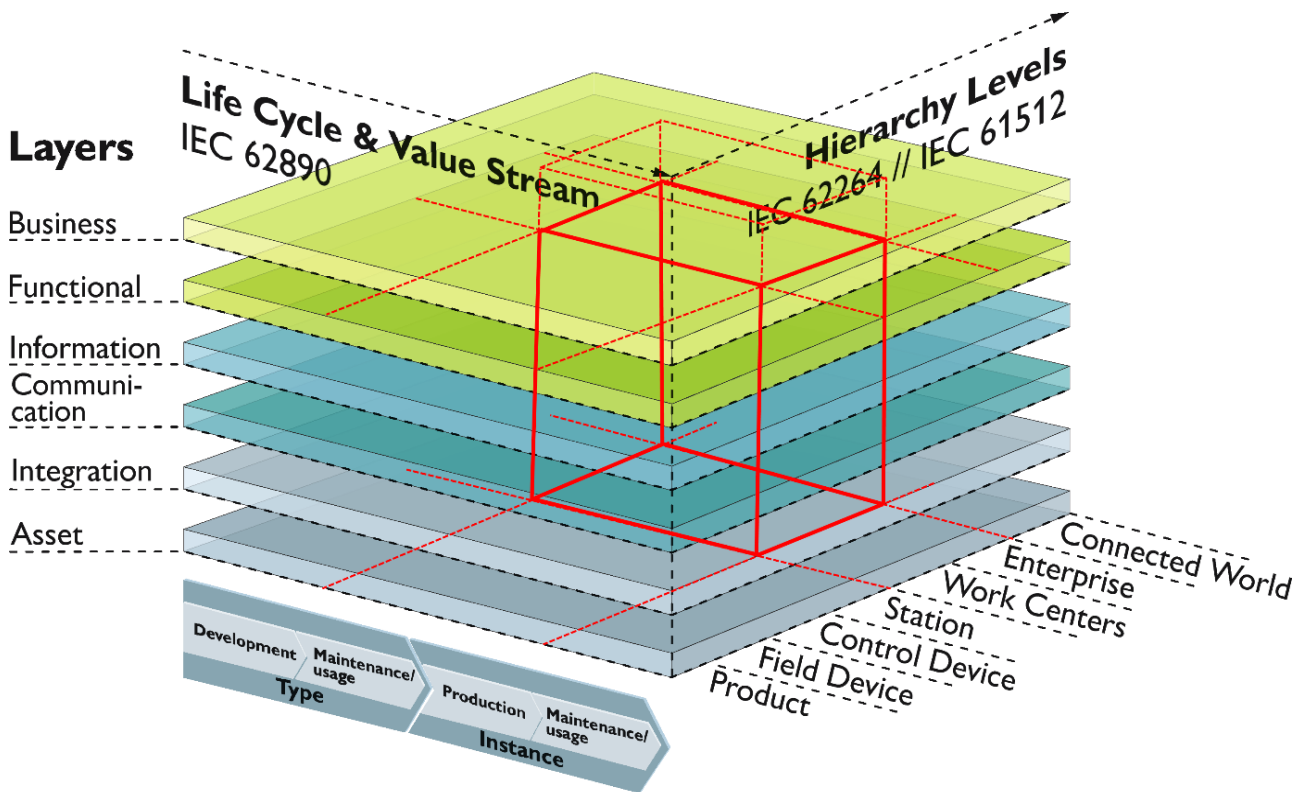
Layers

Life Cycle & Value Stream
IEC 62890

Hierarchy Levels
IEC 62264 // IEC 61512

Business
Functional
Information
Communication
Integration
Asset

Development
Maintenance/usage
Type
Production
Maintenance/usage
Instance

Connected World
Enterprise
Work Centers
Station
Control Device
Field Device
Product